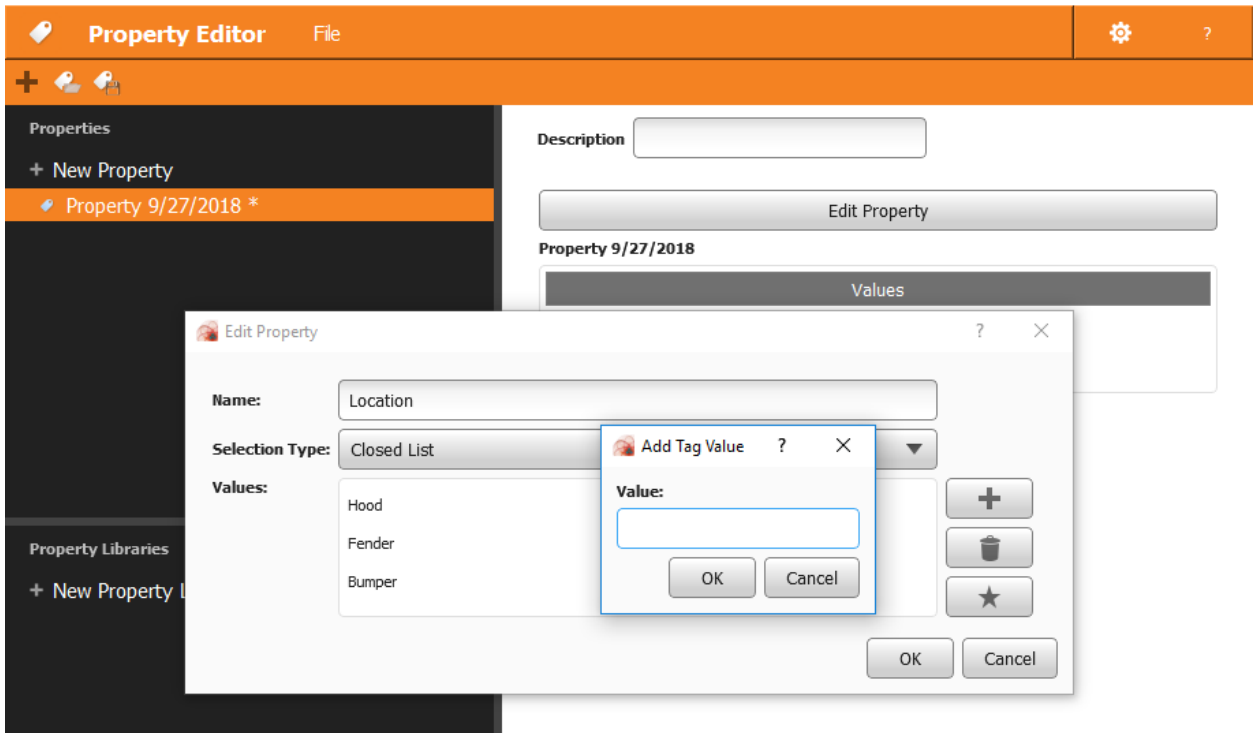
Property Editor File

?

Properties

+ New Property

Property 9/27/2018 *

Property Libraries

+ New Property L

Description

Edit Property

Property 9/27/2018

Values

Edit Property

?

Name: Location

Selection Type: Closed List

Values:

Hood

Fender

Bumper

OK Cancel

Add Tag Value ?

Value:

OK Cancel